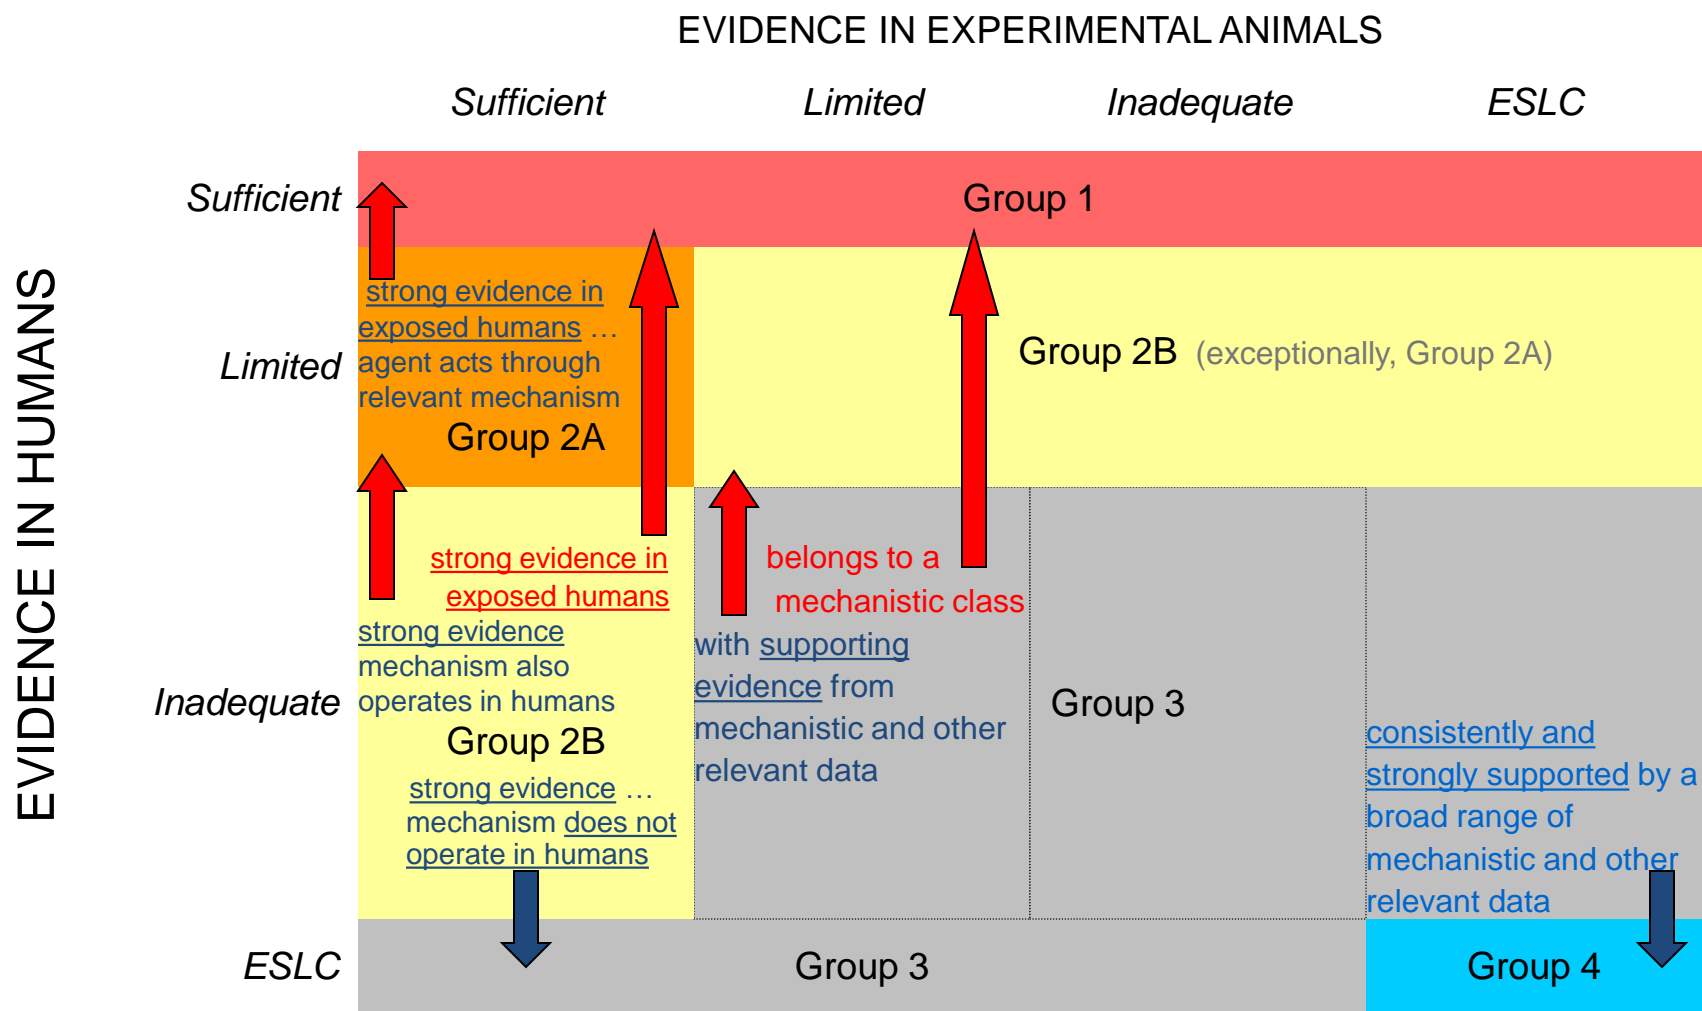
EVIDENCE IN EXPERIMENTAL ANIMALS

Sufficient Limited Inadequate ESLC

EVIDENCE IN HUMANS

Sufficient

Group 1

Limited

strong evidence in exposed humans … agent acts through relevant mechanism

Group 2A

Group 2B (exceptionally, Group 2A)

Inadequate

strong evidence in exposed humans

strong evidence mechanism also operates in humans

Group 2B

strong evidence … mechanism does not operate in humans

belongs to a mechanistic class

with supporting evidence from mechanistic and other relevant data

Group 3

consistently and strongly supported by a broad range of mechanistic and other relevant data

ESLC

Group 3

Group 4